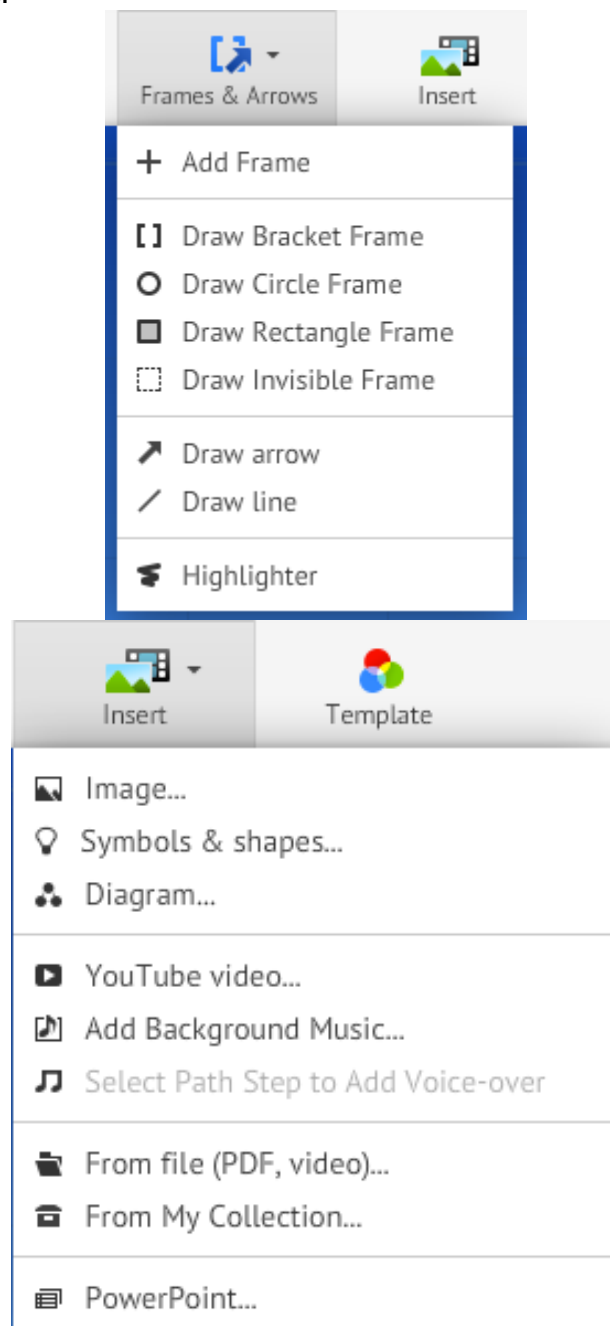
Frames & Arrows

Insert

Add Frame

Draw Bracket Frame

Draw Circle Frame

Draw Rectangle Frame

Draw Invisible Frame

Draw arrow

Draw line

Highlighter

Insert

Template

Image...

Symbols & shapes...

Diagram...

YouTube video...

Add Background Music...

Select Path Step to Add Voice-over

From file (PDF, video)...

From My Collection...

PowerPoint...